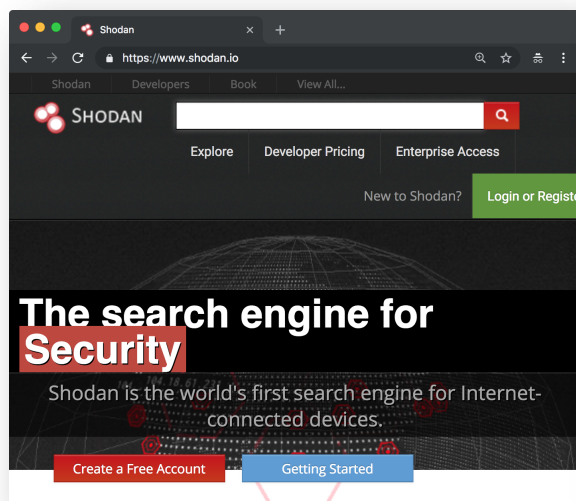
Shodan
https://www.shodan.io
Shodan Developers Book View All...
SHODAN
Explore Developer Pricing Enterprise Access
New to Shodan? Login or Registe

The search engine for
Security
Shodan is the world's first search engine for Internet-connected devices.
Create a Free Account Getting Started